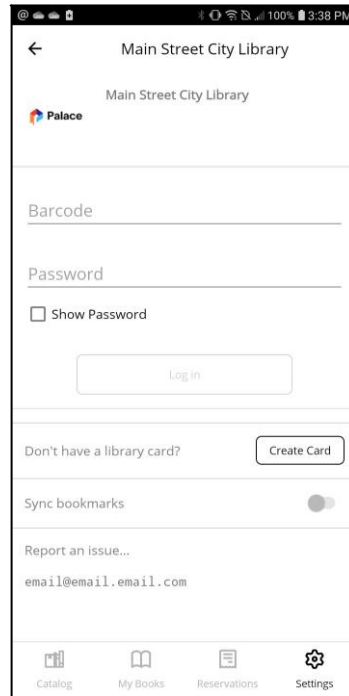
100% 3:38 PM

Main Street City Library

Main Street City Library

Palace

Barcode

Password

Show Password

Log in

Don't have a library card?

Create Card

Sync bookmarks

Report an issue...

email@email.email.com

Catalog

My Books

Reservations

Settings